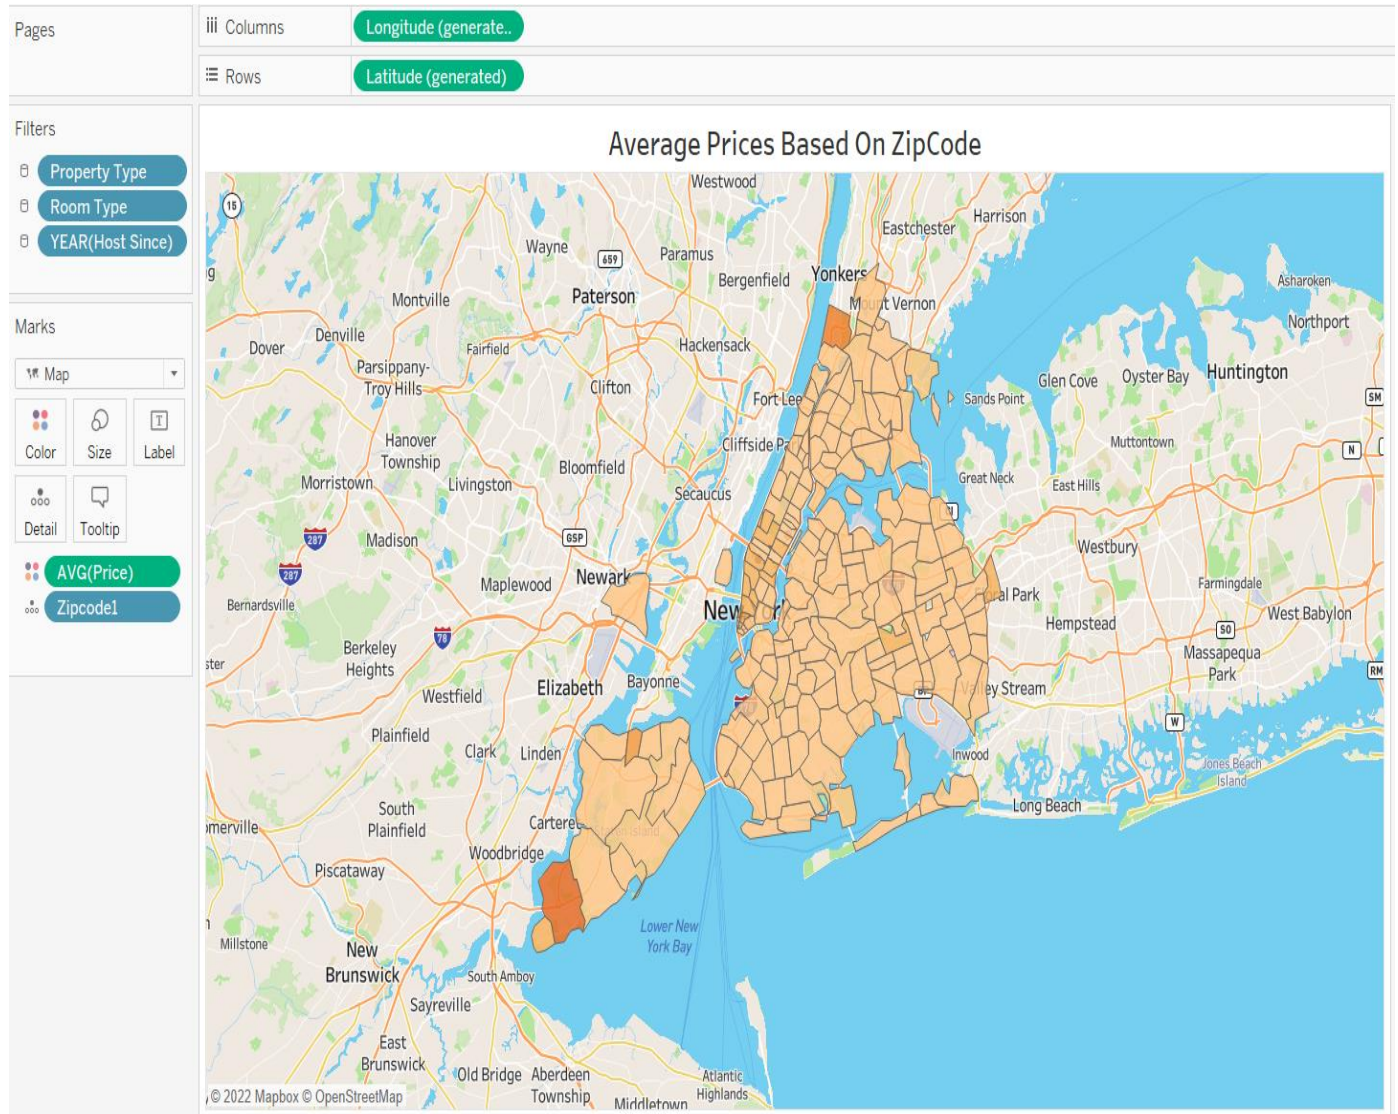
Pages

Columns Longitude (generate..

Rows Latitude (generated)

Filters

Property Type

Room Type

YEAR(Host Since)

Marks

Map

Color Size Label

Detail Tooltip

AVG(Price)

Zipcode1

Average Prices Based On ZipCode

Westwood
15
Harrison
Eastchester
Wayne
659
Paramus
Bergenfield
Yonkers
Asharoken
Paterson
Mount Vernon
Northport
Montville
Denville
Fairfield
Hackensack
Dover
Parsippany-Troy Hills
Glen Cove
Oyster Bay
Huntington
Clifton
Fort Lee
Sands Point
SM
Hanover Township
Cliffside Pa
Muttontown
N
Bloomfield
Great Neck
Morristown
Livingston
Secaucus
East Hills
287
Madison
GSP
Westbury
287
Newark
New
Farmingdale
Maplewood
al Park
Bernardsville
West Babylon
78
Hempstead
Berkeley Heights
50
Massapequa Park
ster
Westfield
Elizabeth
Bayonne
RM
ey Stream
Plainfield
W
Clark
Linden
Inwood
Jones Beach Island
South Plainfield
Long Beach
merville
Carteret
Woodbridge
Piscataway
Lower New York Bay
Millstone
New Brunswick
South Amboy
Sayreville
East Brunswick
Old Bridge
Aberdeen Township
Atlantic Highlands
Middletown
© 2022 Mapbox © OpenStreetMap